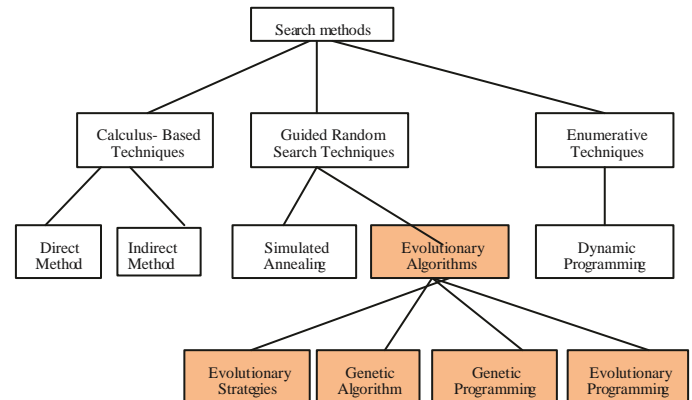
Search methods

Calculus- Based Techniques

Guided Random Search Techniques

Enumerative Techniques

Direct Method

Indirect Method

Simulated Annealing

Evolutionary Algorithms

Dynamic Programming

Evolutionary Strategies

Genetic Algorithm

Genetic Programming

Evolutionary Programming